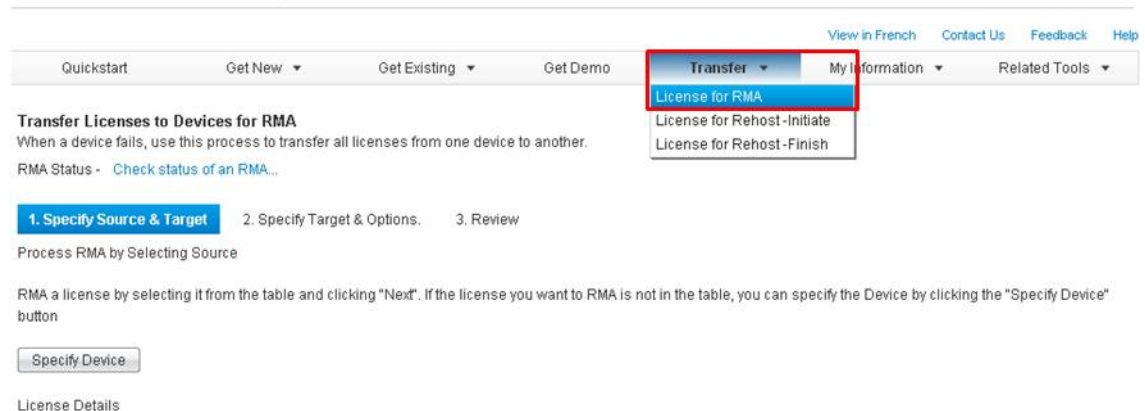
View in French Contact Us Feedback Help

Quickstart Get New ▾ Get Existing ▾ Get Demo Transfer ▾ My Information ▾ Related Tools ▾

License for RMA
License for Rehost-Initiate
License for Rehost-Finish

Transfer Licenses to Devices for RMA
When a device fails, use this process to transfer all licenses from one device to another.

RMA Status - Check status of an RMA...

1. Specify Source & Target 2. Specify Target & Options. 3. Review

Process RMA by Selecting Source

RMA a license by selecting it from the table and clicking "Next". If the license you want to RMA is not in the table, you can specify the Device by clicking the "Specify Device" button

Specify Device

License Details